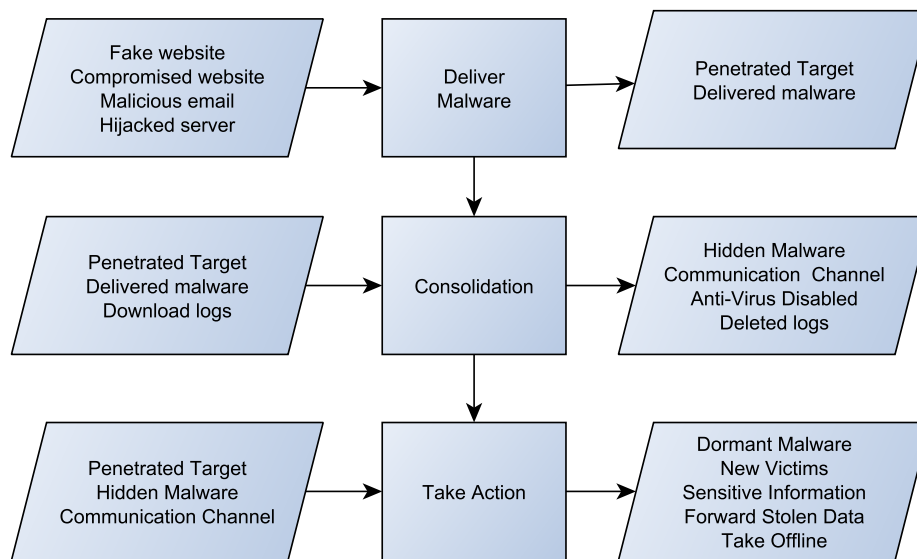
Fake website
Compromised website
Malicious email
Hijacked server

Deliver
Malware

Penetrated Target
Delivered malware

Penetrated Target
Delivered malware
Download logs

Consolidation

Hidden Malware
Communication Channel
Anti-Virus Disabled
Deleted logs

Penetrated Target
Hidden Malware
Communication Channel

Take Action

Dormant Malware
New Victims
Sensitive Information
Forward Stolen Data
Take Offline